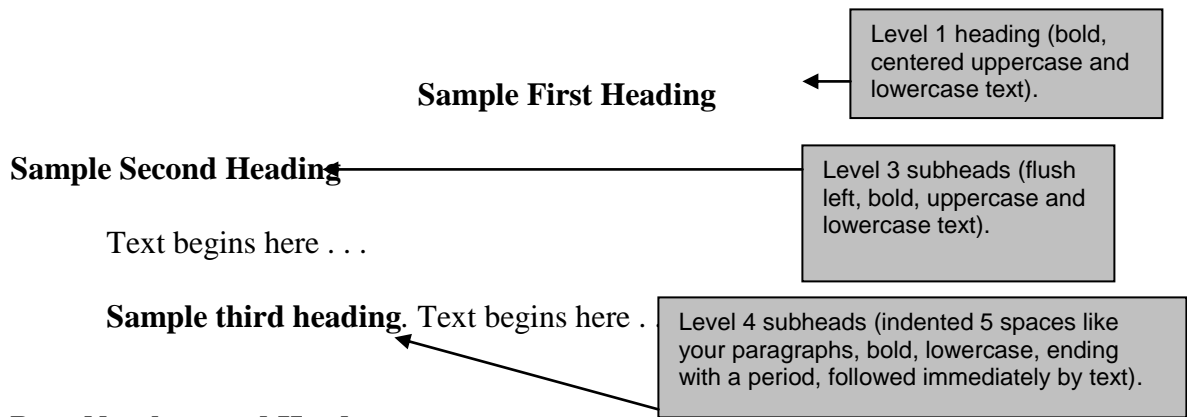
Level 1 heading (bold, centered uppercase and lowercase text).

Sample First Heading

Sample Second Heading

Level 3 subheads (flush left, bold, uppercase and lowercase text).

Text begins here . . .

Sample third heading. Text begins here . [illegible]

Level 4 subheads (indented 5 spaces like your paragraphs, bold, lowercase, ending with a period, followed immediately by text).

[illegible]